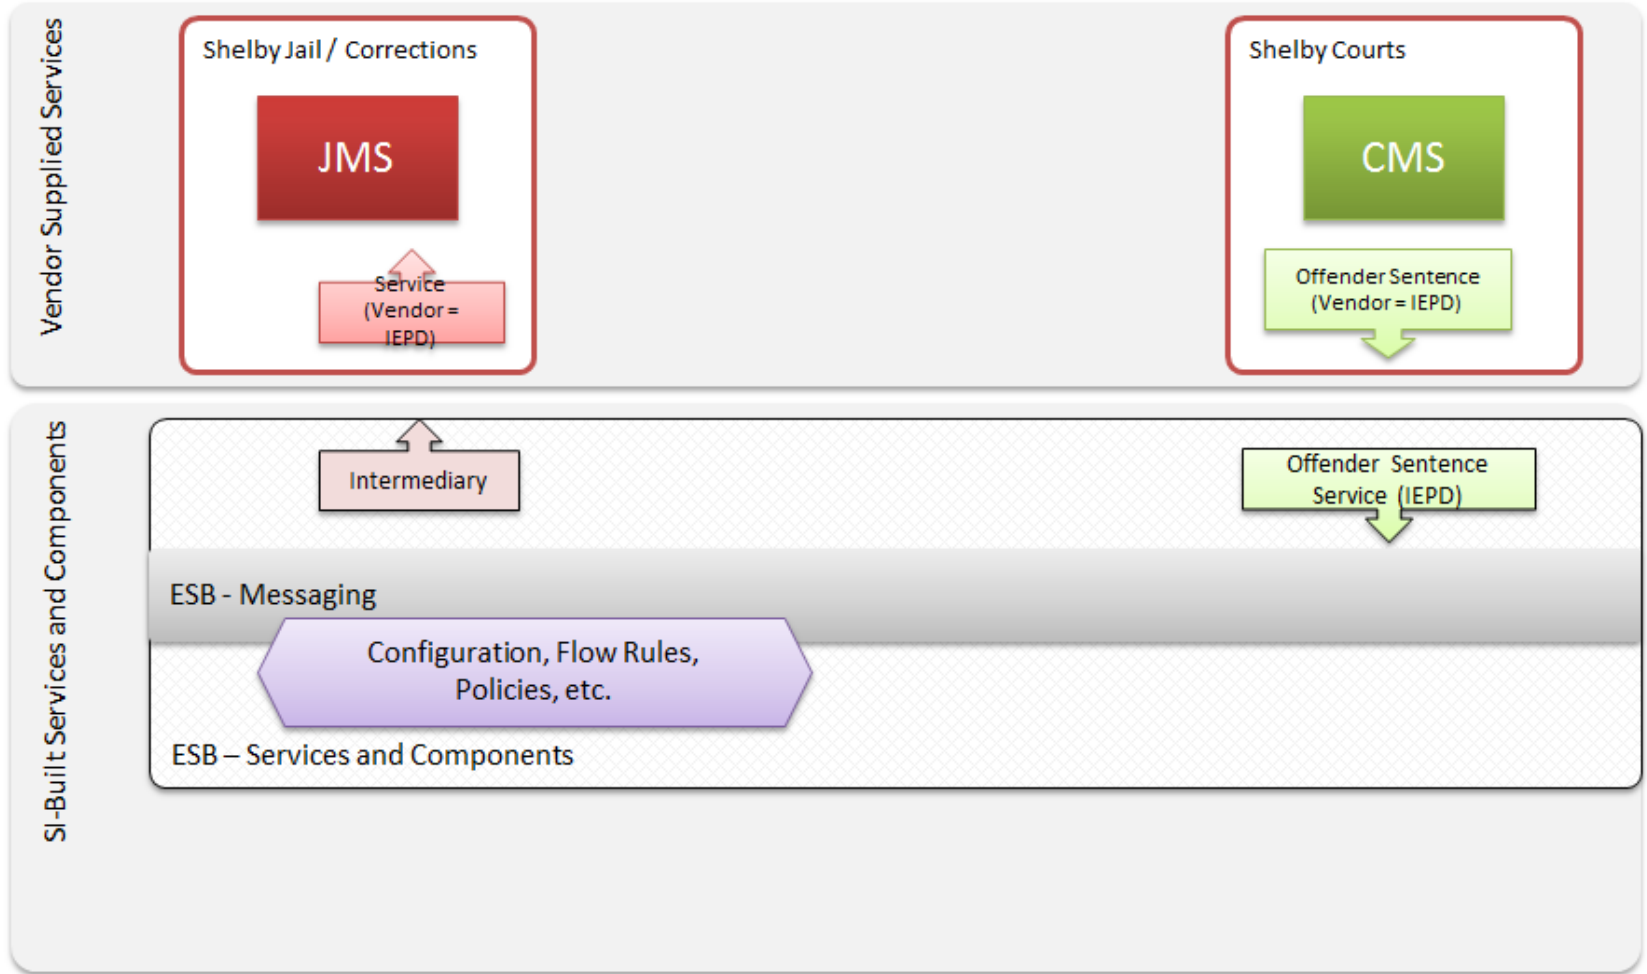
Vendor Supplied Services

Shelby Jail / Corrections

JMS

Service (Vendor = IEPD)

Shelby Courts

CMS

Offender Sentence (Vendor = IEPD)

SI-Built Services and Components

Intermediary

Offender Sentence Service (IEPD)

ESB - Messaging

Configuration, Flow Rules, Policies, etc.

ESB – Services and Components